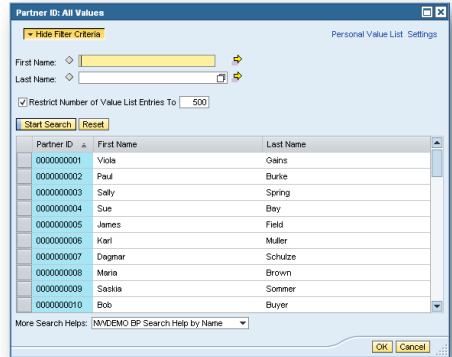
Partner ID: All Values

▾ Hide Filter Criteria

Personal Value List Settings

First Name:

Last Name:

Restrict Number of Value List Entries To 500

Start Search Reset

| Partner ID | First Name | Last Name |
|---|---|---|
| 0000000001 | Viola | Gains |
| 0000000002 | Paul | Burke |
| 0000000003 | Sally | Spring |
| 0000000004 | Sue | Bay |
| 0000000005 | James | Field |
| 0000000006 | Karl | Muller |
| 0000000007 | Dagmar | Schulze |
| 0000000008 | Maria | Brown |
| 0000000009 | Saskia | Sommer |
| 0000000010 | Bob | Buyer |

More Search Helps: NWDEMO BP Search Help by Name

OK Cancel